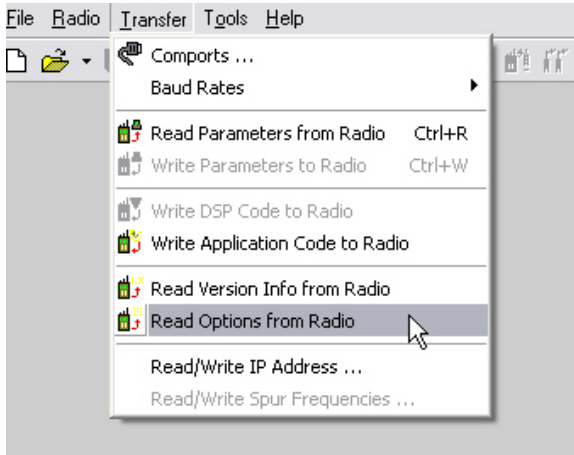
File Radio Transfer Tools Help

Comports ...
Baud Rates

Read Parameters from Radio Ctrl+R
Write Parameters to Radio Ctrl+W

Write DSP Code to Radio
Write Application Code to Radio

Read Version Info from Radio
Read Options from Radio

Read/Write IP Address ...
Read/Write Spur Frequencies ...